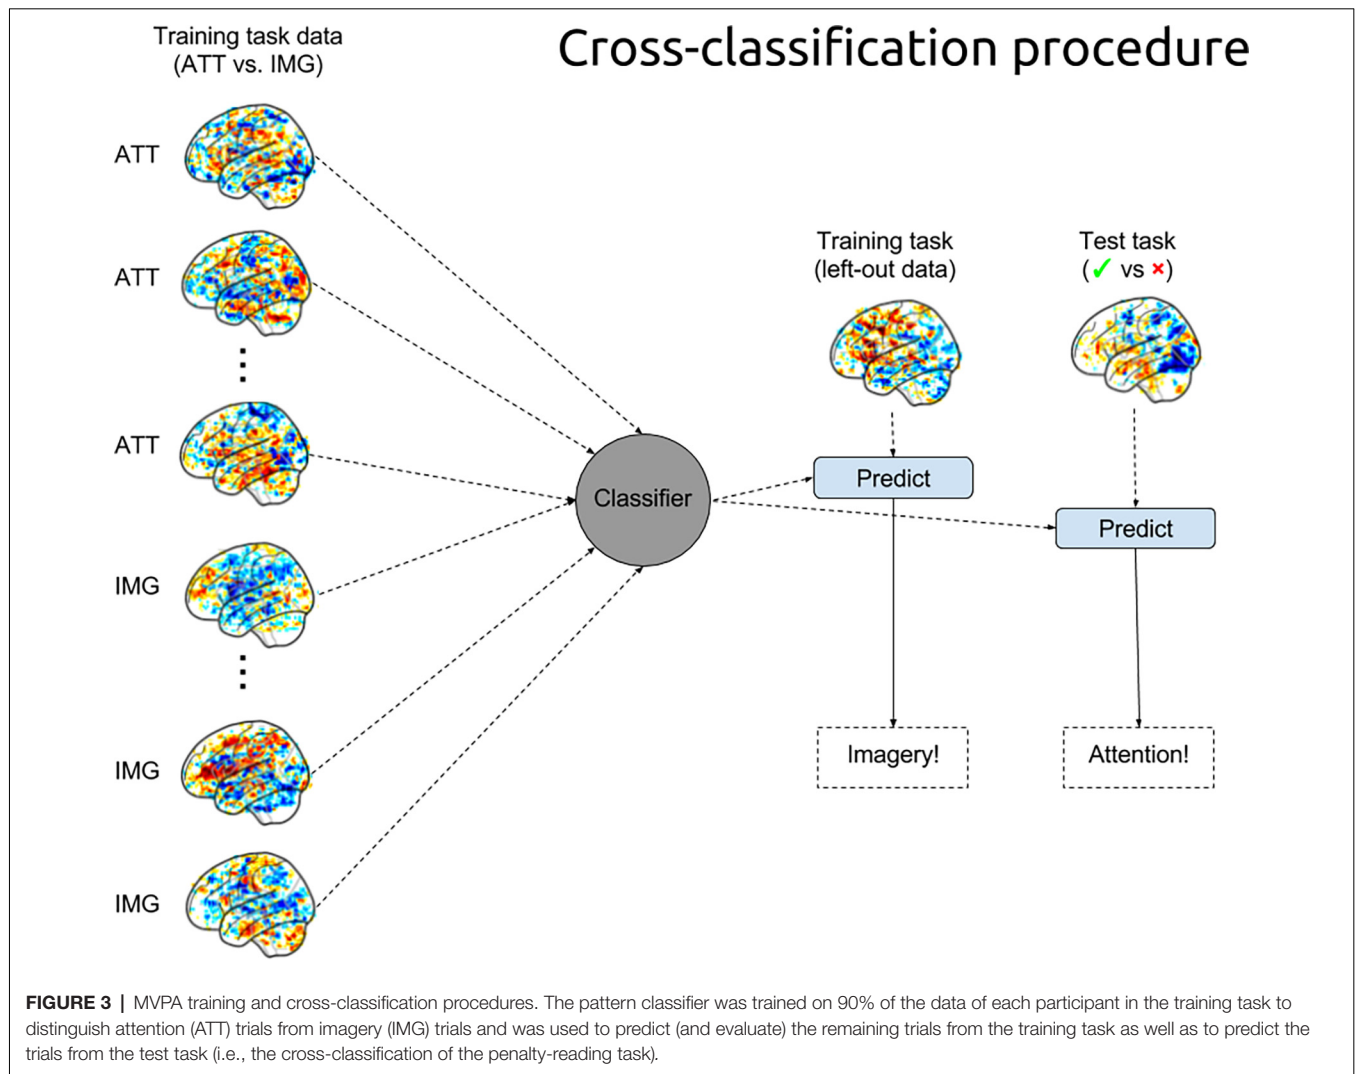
Training task data
(ATT vs. IMG)

Cross-classification procedure

ATT

ATT

ATT

IMG

IMG

IMG

Classifier

Training task
(left-out data)

Test task
(✓ vs ×)

Predict

Predict

Imagery!

Attention!

**FIGURE 3 |** MVPA training and cross-classification procedures. The pattern classifier was trained on 90% of the data of each participant in the training task to distinguish attention (ATT) trials from imagery (IMG) trials and was used to predict (and evaluate) the remaining trials from the training task as well as to predict the trials from the test task (i.e., the cross-classification of the penalty-reading task).